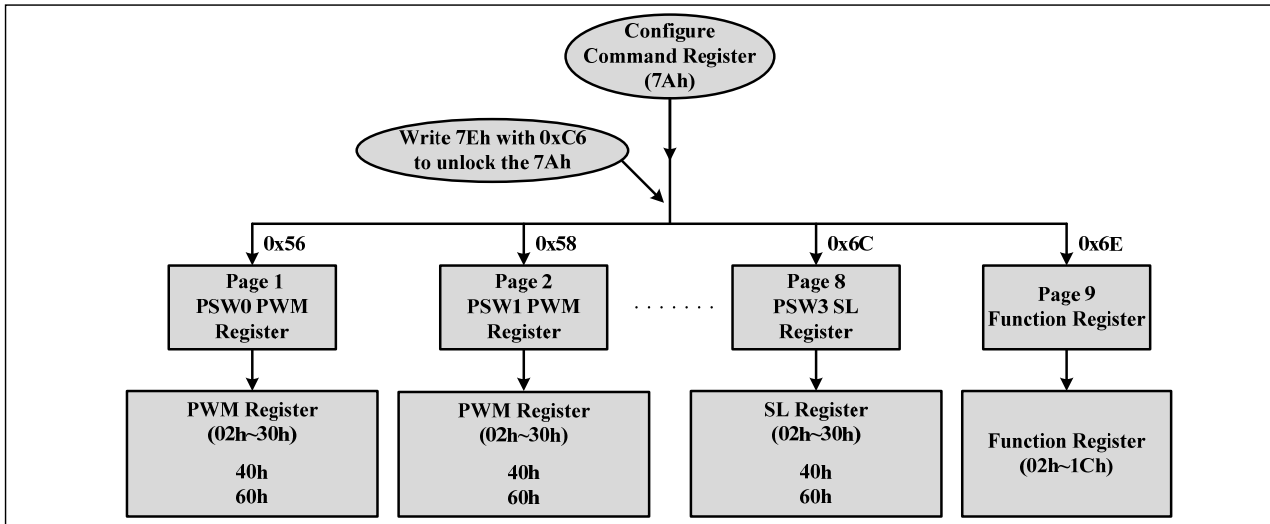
Configure
Command Register
(7Ah)

Write 7Eh with 0xC6
to unlock the 7Ah

0x56
0x58
0x6C
0x6E

Page 1
PSW0 PWM
Register

Page 2
PSW1 PWM
Register

.......

Page 8
PSW3 SL
Register

Page 9
Function Register

PWM Register
(02h~30h)
40h
60h

PWM Register
(02h~30h)
40h
60h

SL Register
(02h~30h)
40h
60h

Function Register
(02h~1Ch)